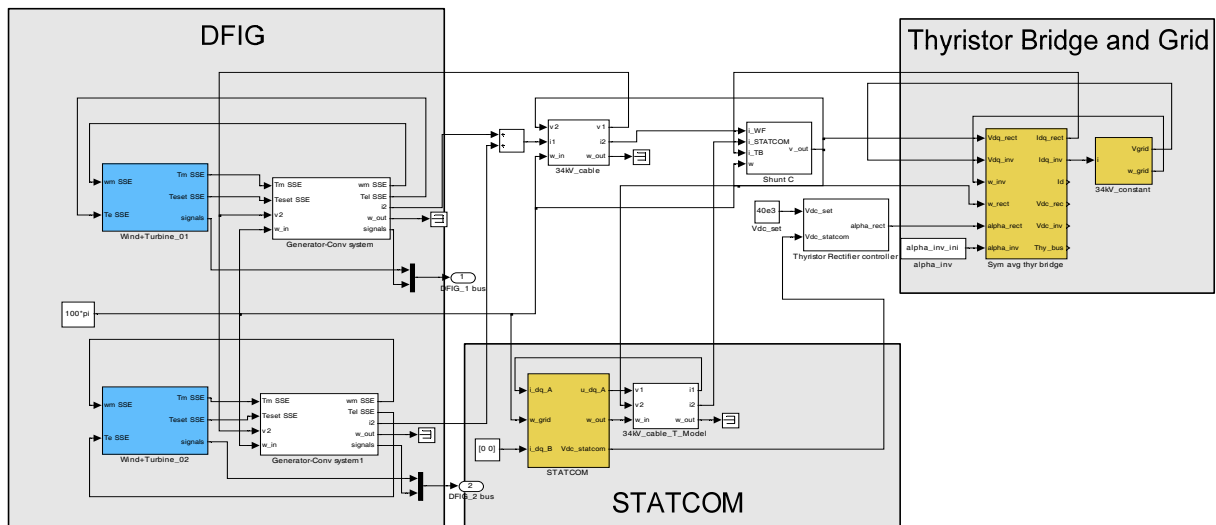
DFIG

Thyristor Bridge and Grid

wm SSE
Te SSE
Tm SSE
Teset SSE
signals
Wind+Turbine_01

Tm SSE
Teset SSE
v2
w_in
wm SSE
Tel SSE
i2
w_out
signals
Generator-Conv system

1
DFIG_1 bus

100*pi

wm SSE
Te SSE
Tm SSE
Teset SSE
signals
Wind+Turbine_02

Tm SSE
Teset SSE
v2
w_in
wm SSE
Tel SSE
i2
w_out
signals
Generator-Conv system1

2
DFIG_2 bus

+
+

v2
i1
w_in
v1
i2
w_out
34kV_cable

i_WF
i_STATCOM
i_TB
w
v_out
Shunt C

40e3
Vdc_set

Vdc_set
Vdc_statcom
alpha_rect
Thyristor Rectifier controller

alpha_inv_ini
alpha_inv

Vdq_rect
Vdq_inv
w_inv
w_rect
alpha_rect
alpha_inv
Idq_rect
Idq_inv
Id
Vdc_rec
Vdc_inv
Thy_bus
Sym avg thyr bridge

i
Vgrid
w_grid
34kV_constant

i_dq_A
w_grid
i_dq_B
u_dq_A
w_out
Vdc_statcom
STATCOM

[0 0]

v1
v2
w_in
i1
i2
w_out
34kV_cable_T_Model

STATCOM